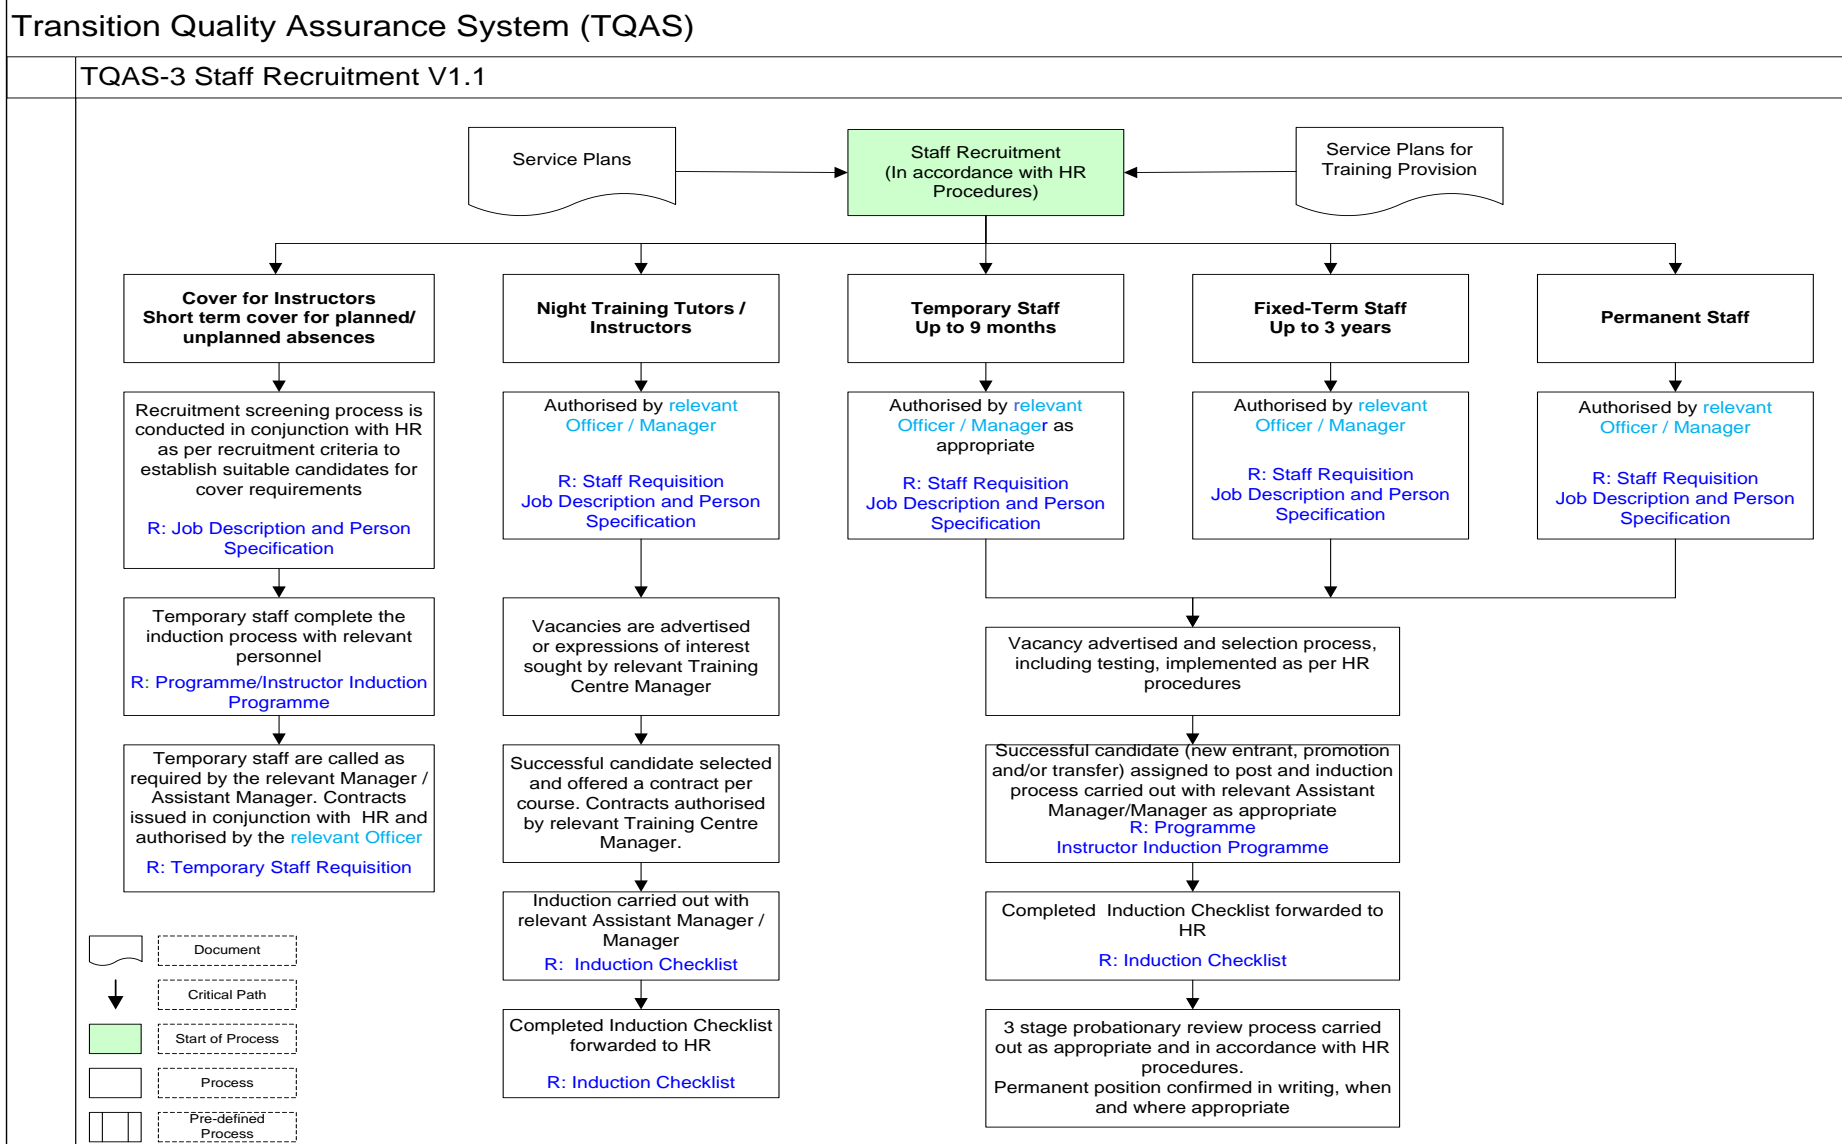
Transition Quality Assurance System (TQAS)

TQAS-3 Staff Recruitment V1.1

Service Plans

Staff Recruitment (In accordance with HR Procedures)

Service Plans for Training Provision

Cover for Instructors Short term cover for planned/ unplanned absences

Night Training Tutors / Instructors

Temporary Staff Up to 9 months

Fixed-Term Staff Up to 3 years

Permanent Staff

Recruitment screening process is conducted in conjunction with HR as per recruitment criteria to establish suitable candidates for cover requirements

R: Job Description and Person Specification

Authorised by relevant Officer / Manager

R: Staff Requisition Job Description and Person Specification

Authorised by relevant Officer / Manager as appropriate

R: Staff Requisition Job Description and Person Specification

Authorised by relevant Officer / Manager

R: Staff Requisition Job Description and Person Specification

Authorised by relevant Officer / Manager

R: Staff Requisition Job Description and Person Specification

Temporary staff complete the induction process with relevant personnel

R: Programme/Instructor Induction Programme

Vacancies are advertised or expressions of interest sought by relevant Training Centre Manager

Vacancy advertised and selection process, including testing, implemented as per HR procedures

Temporary staff are called as required by the relevant Manager / Assistant Manager. Contracts issued in conjunction with HR and authorised by the relevant Officer

R: Temporary Staff Requisition

Successful candidate selected and offered a contract per course. Contracts authorised by relevant Training Centre Manager.

Successful candidate (new entrant, promotion and/or transfer) assigned to post and induction process carried out with relevant Assistant Manager/Manager as appropriate
R: Programme
Instructor Induction Programme

Induction carried out with relevant Assistant Manager / Manager

R: Induction Checklist

Completed Induction Checklist forwarded to HR

R: Induction Checklist

Document

Critical Path

Start of Process

Process

Pre-defined Process

Completed Induction Checklist forwarded to HR

R: Induction Checklist

3 stage probationary review process carried out as appropriate and in accordance with HR procedures.
Permanent position confirmed in writing, when and where appropriate